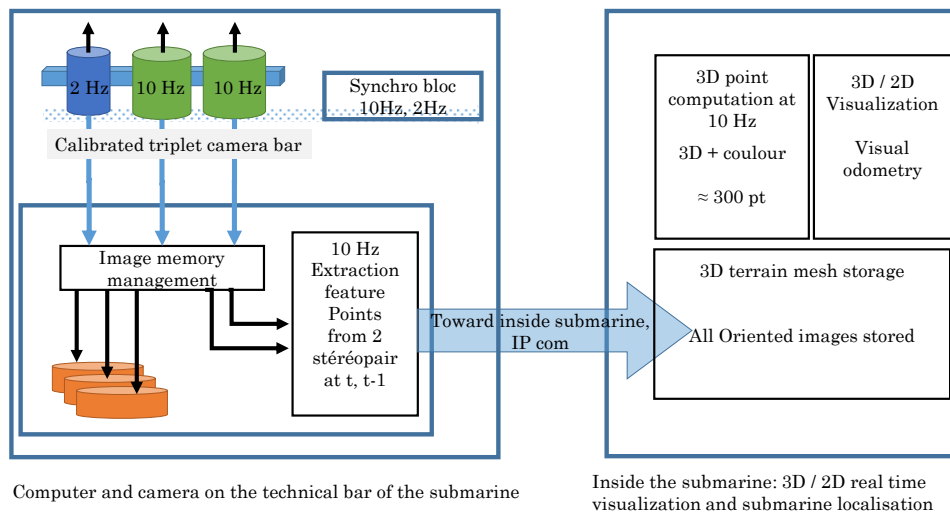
2 Hz
10 Hz
10 Hz
Synchro bloc 10Hz, 2Hz
Calibrated triplet camera bar
Image memory management
10 Hz Extraction feature Points from 2 stéréopair at t, t-1
Toward inside submarine, IP com
3D point computation at 10 Hz
3D + coulour
≈ 300 pt
3D / 2D Visualization
Visual odometry
3D terrain mesh storage
All Oriented images stored
Computer and camera on the technical bar of the submarine
Inside the submarine: 3D / 2D real time visualization and submarine localisation